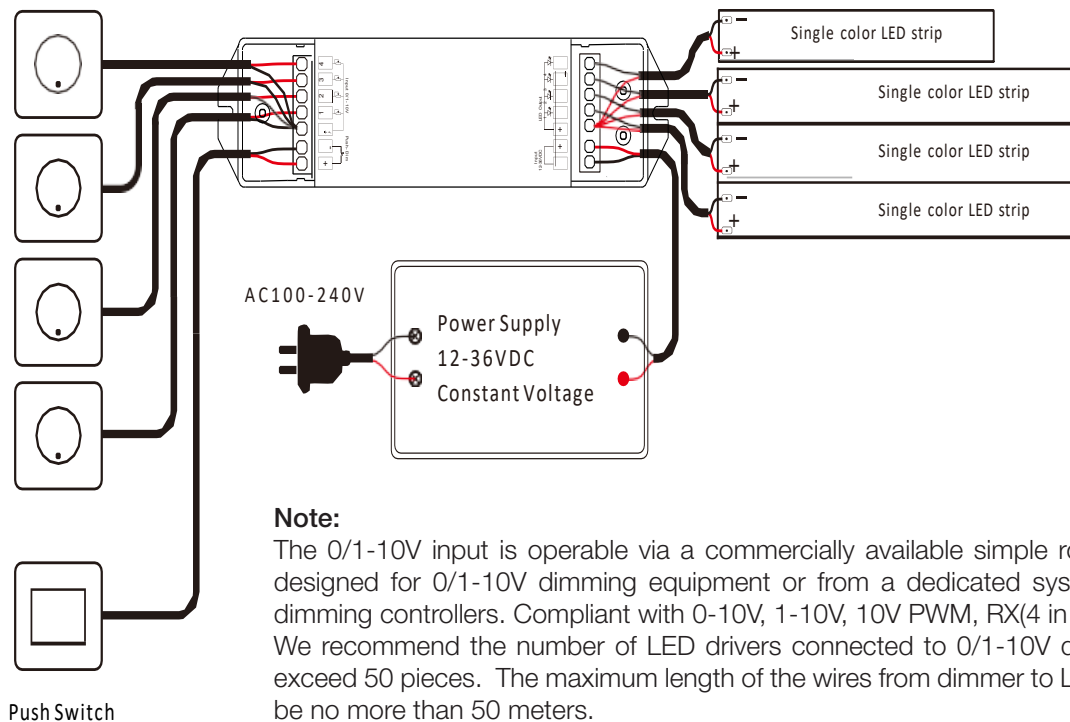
Single color LED strip

Single color LED strip

Single color LED strip

Single color LED strip

AC100-240V

Power Supply
12-36VDC
Constant Voltage

Note:
The 0/1-10V input is operable via a commercially available simple ro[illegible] designed for 0/1-10V dimming equipment or from a dedicated sys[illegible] dimming controllers. Compliant with 0-10V, 1-10V, 10V PWM, RX(4 in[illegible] We recommend the number of LED drivers connected to 0/1-10V d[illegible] exceed 50 pieces. The maximum length of the wires from dimmer to L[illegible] be no more than 50 meters.

Push Switch